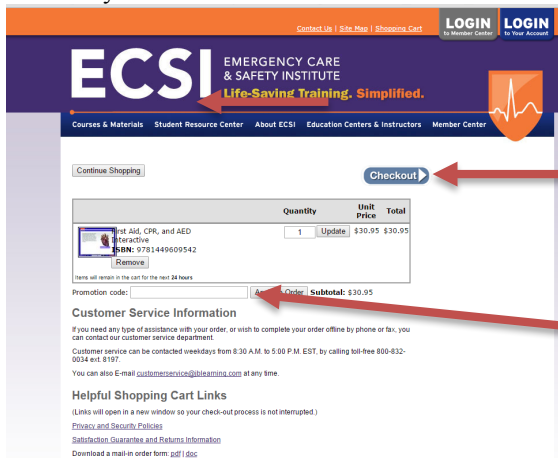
Contact Us | Site Map | Shopping Cart

LOGIN to Member Center

LOGIN to Your Account

ECSI EMERGENCY CARE & SAFETY INSTITUTE

Life-Saving Training. Simplified.

Courses & Materials Student Resource Center About ECSI Education Centers & Instructors Member Center

Continue Shopping

Checkout

| | Quantity | Unit Price | Total |
|---|---|---|---|
| First Aid, CPR, and AED Interactive ISBN: 9781449609542 Remove | 1 Update | $30.95 | $30.95 |

Items will remain in the cart for the next 24 hours

Promotion code: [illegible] Order Subtotal: $30.95

Customer Service Information

If you need any type of assistance with your order, or wish to complete your order offline by phone or fax, you can contact our customer service department.

Customer service can be contacted weekdays from 8:30 A.M. to 5:00 P.M. EST, by calling toll-free 800-832-0034 ext. 8197.

You can also E-mail customerservice@jblearning.com at any time.

Helpful Shopping Cart Links

(Links will open in a new window so your check-out process is not interrupted.)

Privacy and Security Policies

Satisfaction Guarantee and Returns Information

Download a mail-in order form: pdf | doc